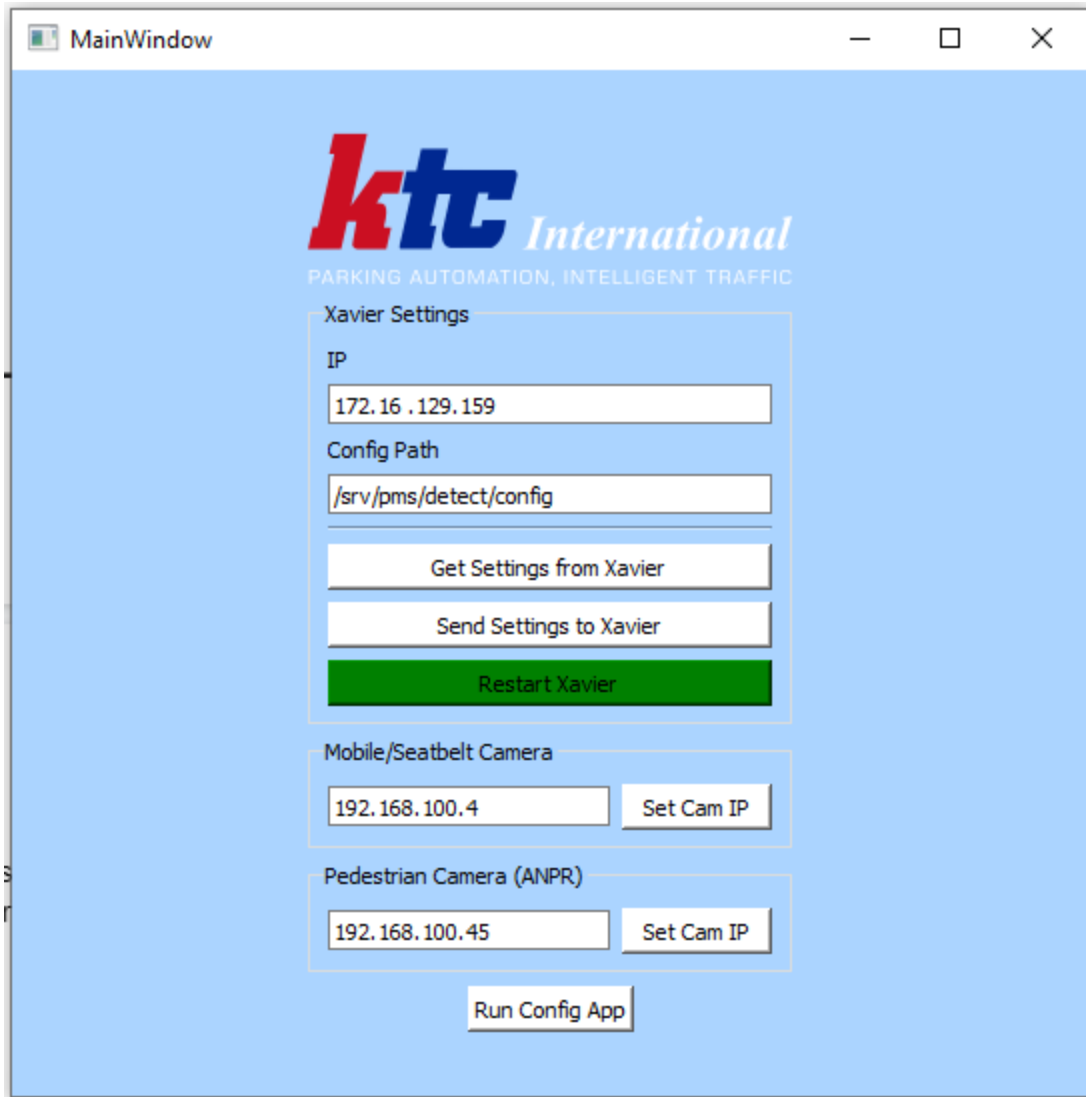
MainWindow

ktc International
PARKING AUTOMATION, INTELLIGENT TRAFFIC

Xavier Settings
IP
172.16 .129.159
Config Path
/srv/pms/detect/config
Get Settings from Xavier
Send Settings to Xavier
Restart Xavier

Mobile/Seatbelt Camera
192.168.100.4
Set Cam IP

Pedestrian Camera (ANPR)
192.168.100.45
Set Cam IP

Run Config App